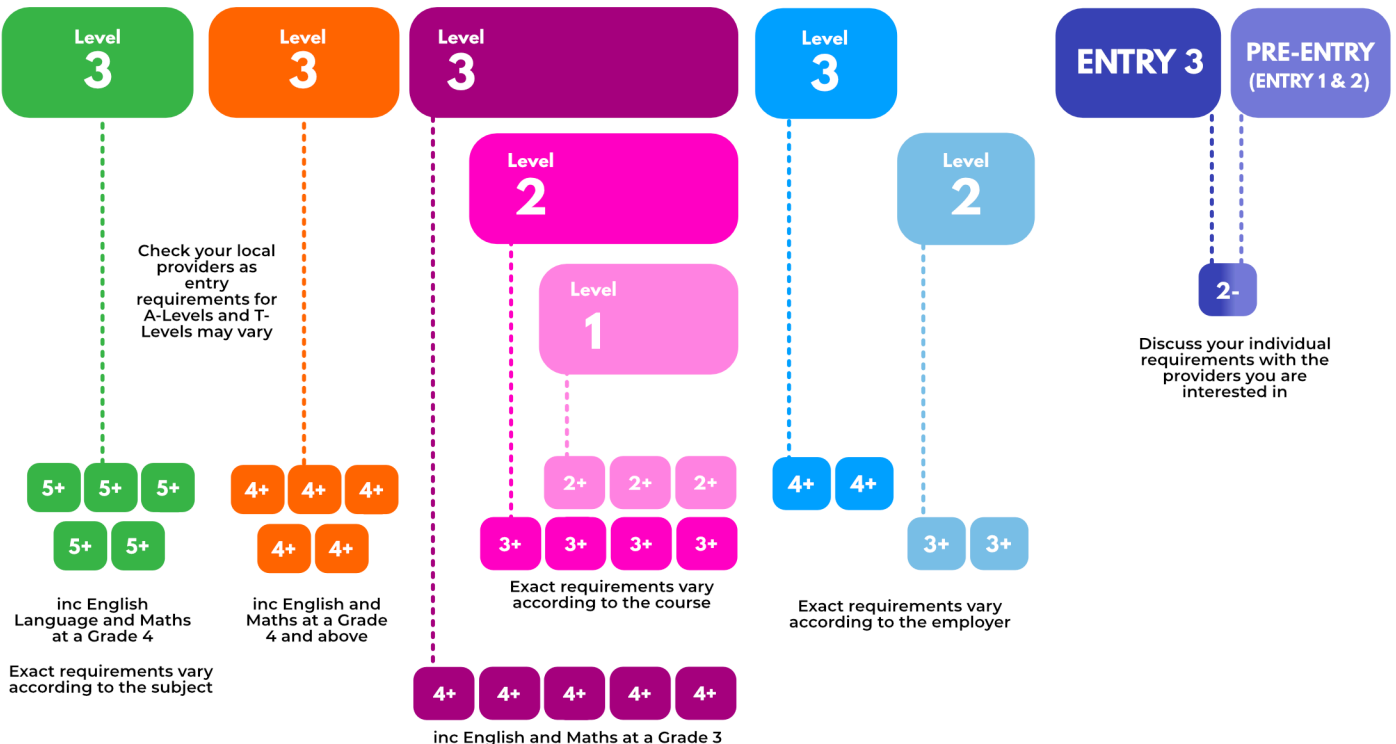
Level 3

Level 3

Level 3

Level 3

ENTRY 3

PRE-ENTRY (ENTRY 1 & 2)

Level 2

Level 2

Check your local providers as entry requirements for A-Levels and T-Levels may vary

Level 1

2-

Discuss your individual requirements with the providers you are interested in

5+ 5+ 5+
5+ 5+

4+ 4+ 4+
4+ 4+

2+ 2+ 2+
3+ 3+ 3+ 3+

4+ 4+

3+ 3+

inc English Language and Maths at a Grade 4

Exact requirements vary according to the subject

inc English and Maths at a Grade 4 and above

Exact requirements vary according to the course

Exact requirements vary according to the employer

4+ 4+ 4+ 4+ 4+

inc English and Maths at a Grade 3